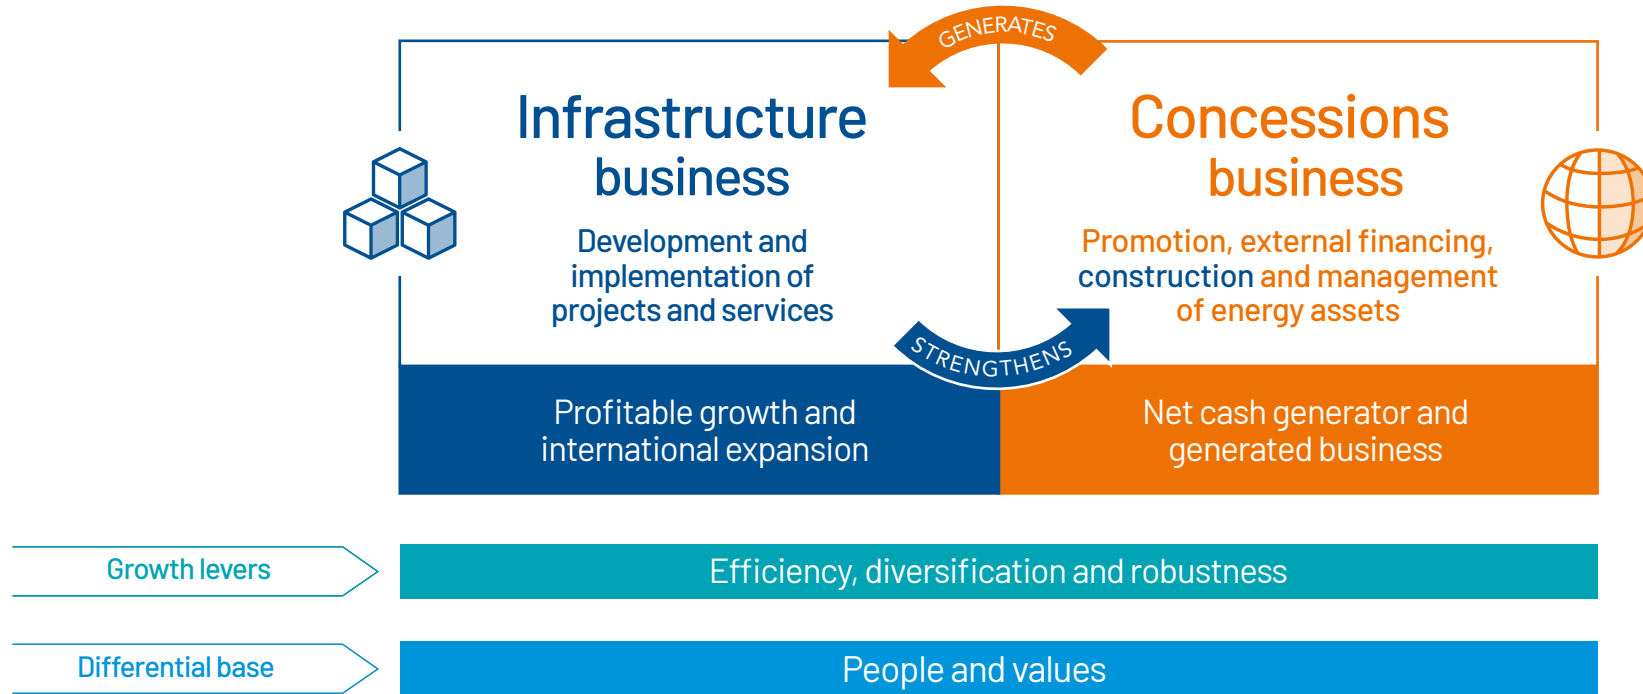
GENERATES

Infrastructure business

Development and implementation of projects and services

Concessions business

Promotion, external financing, construction and management of energy assets

STRENGTHENS

Profitable growth and international expansion

Net cash generator and generated business

Growth levers

Efficiency, diversification and robustness

Differential base

People and values